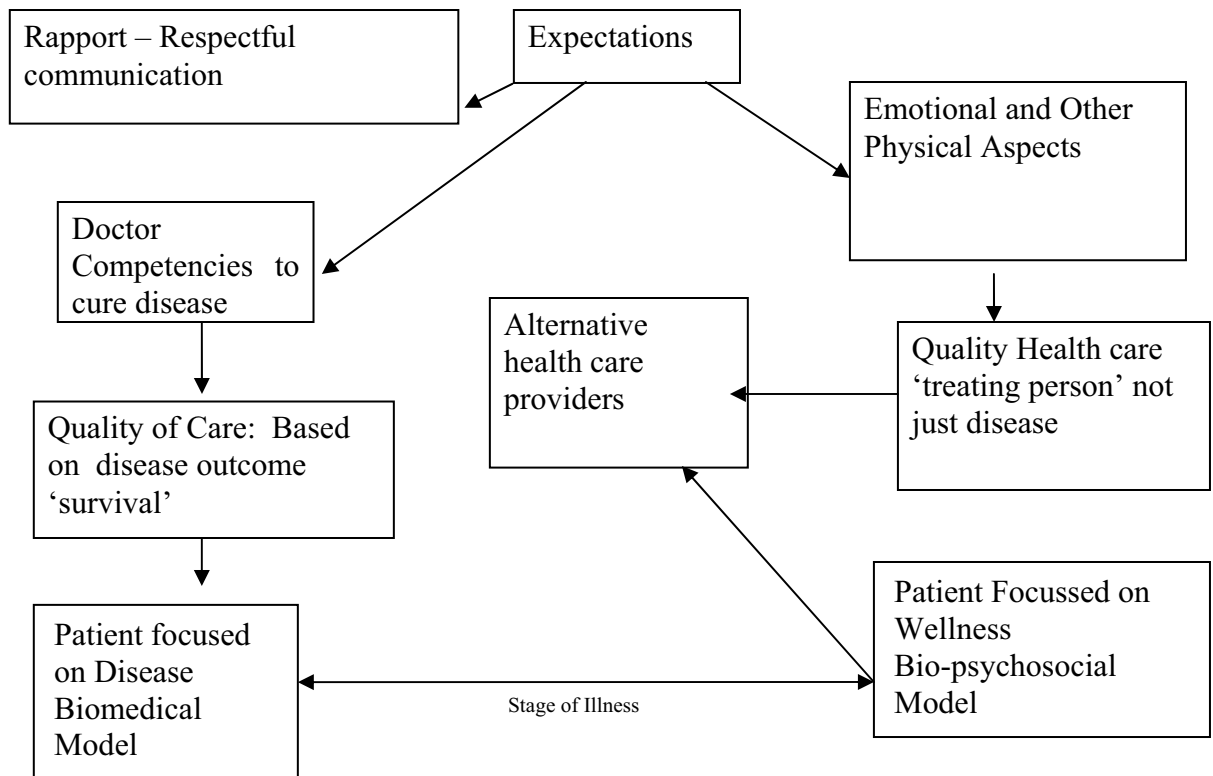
Expectations

Rapport – Respectful communication

Emotional and Other Physical Aspects

Doctor Competencies to cure disease

Alternative health care providers

Quality Health care 'treating person' not just disease

Quality of Care: Based on disease outcome 'survival'

Patient focused on Disease Biomedical Model

Stage of Illness

Patient Focussed on Wellness Bio-psychosocial Model